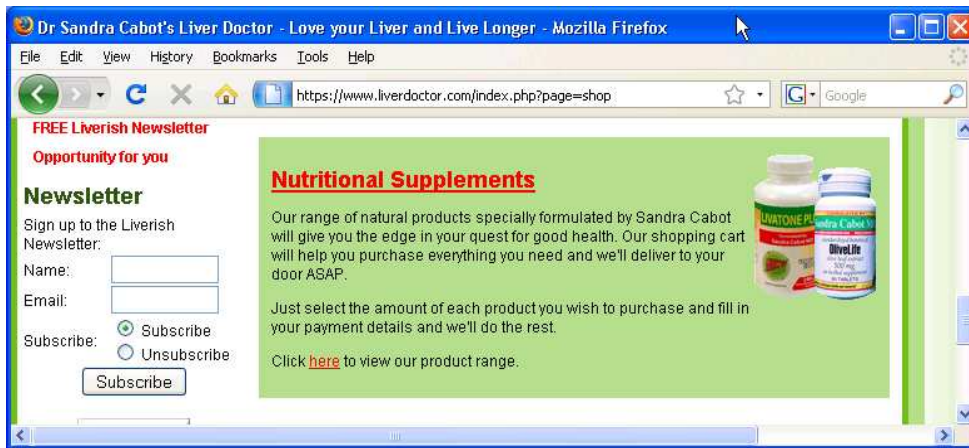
Dr Sandra Cabot's Liver Doctor - Love your Liver and Live Longer - Mozilla Firefox

File Edit View History Bookmarks Tools Help

https://www.liverdoctor.com/index.php?page=shop

Google

FREE Liverish Newsletter

Opportunity for you

Newsletter

Sign up to the Liverish Newsletter:

Name:

Email:

Subscribe: Subscribe Unsubscribe

Subscribe

Nutritional Supplements

Our range of natural products specially formulated by Sandra Cabot will give you the edge in your quest for good health. Our shopping cart will help you purchase everything you need and we'll deliver to your door ASAP.

Just select the amount of each product you wish to purchase and fill in your payment details and we'll do the rest.

Click here to view our product range.

LIVATONE PL

Sandra Cabot

OliveLife